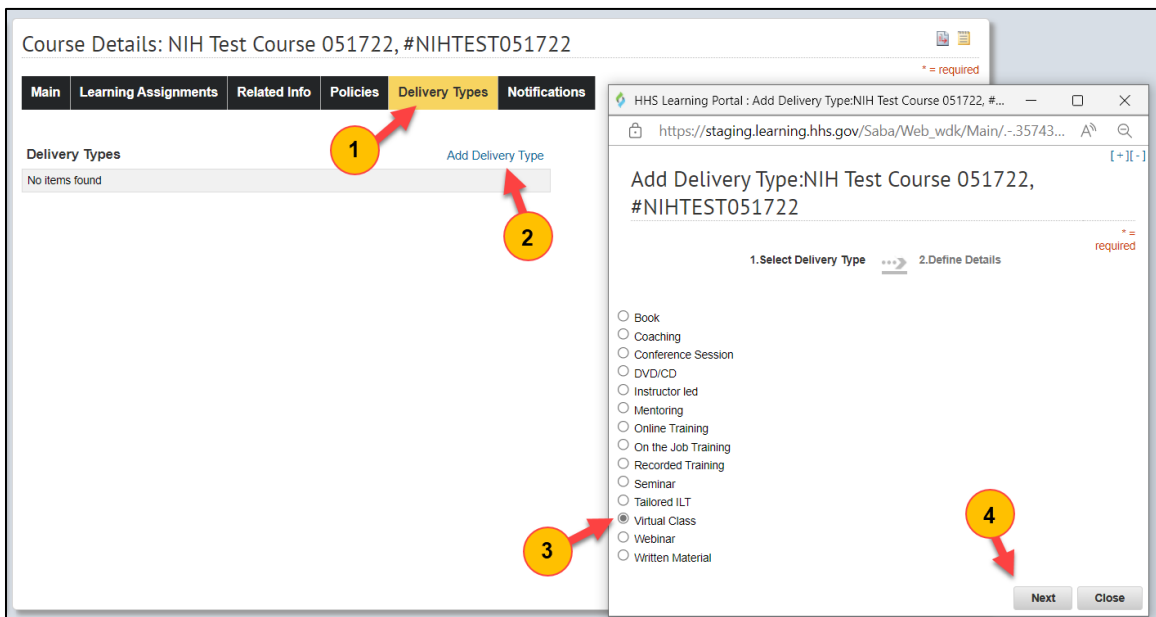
Course Details: NIH Test Course 051722, #NIHTEST051722

* = required

Main | Learning Assignments | Related Info | Policies | Delivery Types | Notifications

1

Delivery Types

Add Delivery Type

No items found

2

HHS Learning Portal : Add Delivery Type:NIH Test Course 051722, #...

https://staging.learning.hhs.gov/Saba/Web_wdk/Main/.-.35743...

[ + ][ - ]

Add Delivery Type:NIH Test Course 051722, #NIHTEST051722

* = required

1.Select Delivery Type 2.Define Details

Book
Coaching
Conference Session
DVD/CD
Instructor led
Mentoring
Online Training
On the Job Training
Recorded Training
Seminar
Tailored ILT
Virtual Class
Webinar
Written Material

3

4

Next Close